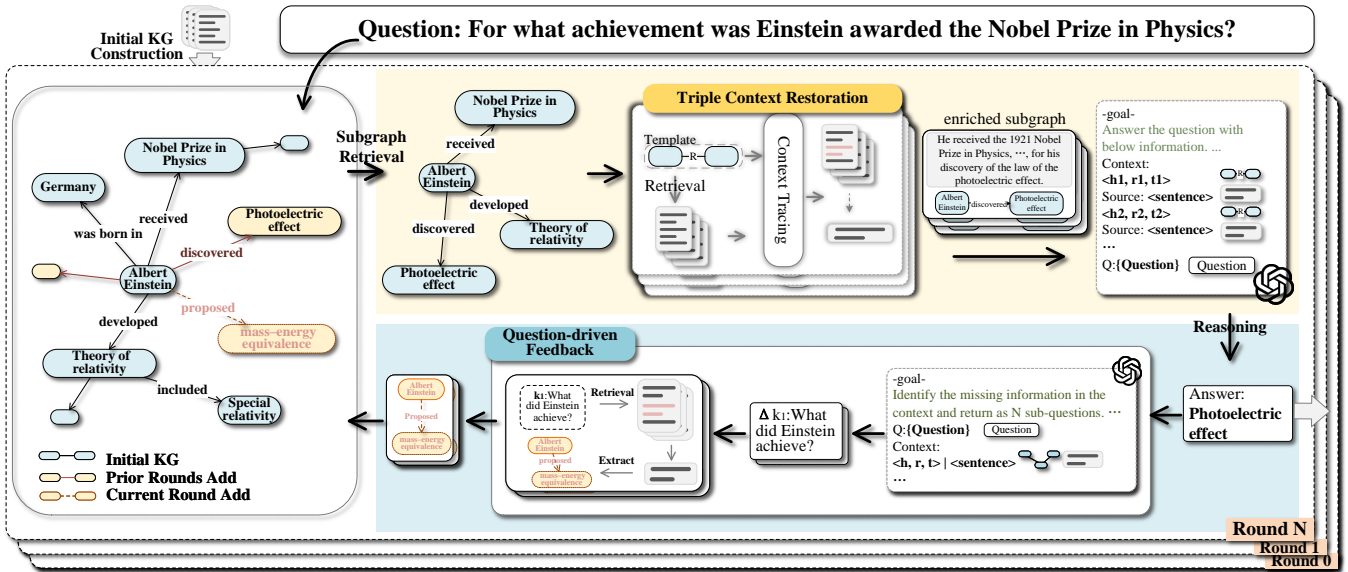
Initial KG Construction

Question: For what achievement was Einstein awarded the Nobel Prize in Physics?

Nobel Prize in Physics
Germany
received
was born in
Photoelectric effect
discovered
Albert Einstein
proposed
mass–energy equivalence
developed
Theory of relativity
included
Special relativity

Initial KG
Prior Rounds Add
Current Round Add

Subgraph Retrieval

Nobel Prize in Physics
received
Albert Einstein
developed
Theory of relativity
discovered
Photoelectric effect

Triple Context Restoration
Template
R
Retrieval
Context Tracing

enriched subgraph
He received the 1921 Nobel Prize in Physics, ···, for his discovery of the law of the photoelectric effect.
Albert Einstein
discovered
Photoelectric effect

-goal-
Answer the question with below information. ...
Context:
<h1, r1, t1>
Source: <sentence>
<h2, r2, t2>
Source: <sentence>
...
Q:{Question}
Question
R
R

Reasoning

Answer: Photoelectric effect

-goal-
Identify the missing information in the context and return as N sub-questions. ···
Q:{Question}
Question
Context:
<h, r, t> | <sentence>
...

Question-driven Feedback

Δ k1:What did Einstein achieve?

k1:What did Einstein achieve?
Retrieval
Albert Einstein
proposed
mass–energy equivalence
Extract

Albert Einstein
Proposed
mass–energy equivalence

Round N
Round 1
Round 0